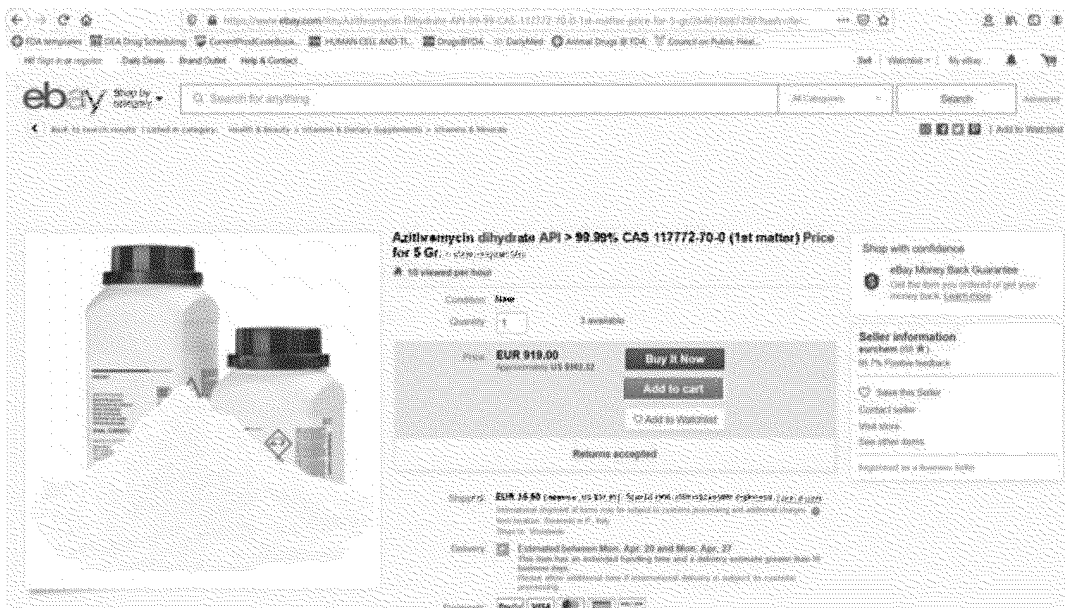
ebay Shop by category

Search for anything

All Categories

Search

Advanced

Back to search results | Listed in category: Health & Beauty > Vitamins & Dietary Supplements > Vitamins & Minerals

Add to Watchlist

Azithromycin dihydrate API > 99.99% CAS 117772-70-0 (1st matter) Price for 5 Gr. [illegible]

10 viewed per hour

Condition: New

Quantity: 1 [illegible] available

Price: EUR 919.00

Approximately US $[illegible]

Buy It Now

Add to cart

Add to Watchlist

Returns accepted

Shipping: EUR 35.50 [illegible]

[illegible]

Delivery: Estimated between Mon. Apr. 20 and Mon. Apr. 27

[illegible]

Payments: PayPal VISA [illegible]

Shop with confidence

eBay Money Back Guarantee

Get the item you ordered or get your money back. Learn more

Seller information

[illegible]

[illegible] Positive feedback

Save this Seller

Contact seller

Visit store

See other items

Registered as a Business Seller

Sell Watchlist My eBay

Daily Deals Brand Outlet Help & Contact